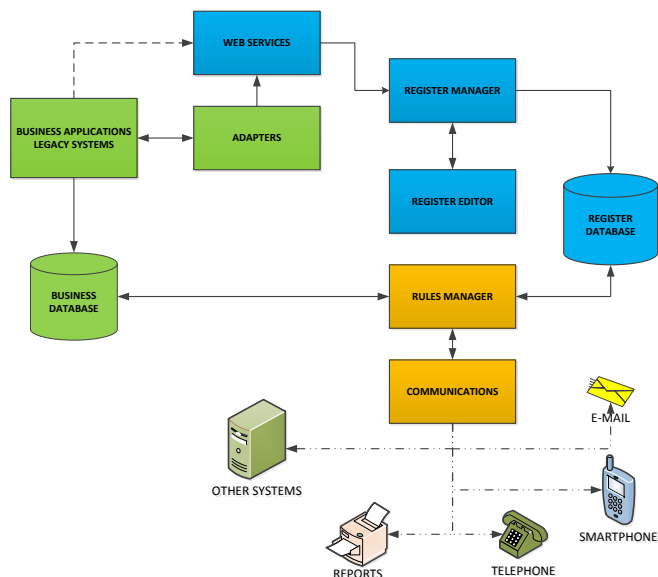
WEB SERVICES

BUSINESS APPLICATIONS LEGACY SYSTEMS

ADAPTERS

REGISTER MANAGER

REGISTER EDITOR

REGISTER DATABASE

BUSINESS DATABASE

RULES MANAGER

COMMUNICATIONS

E-MAIL

OTHER SYSTEMS

SMARTPHONE

REPORTS

TELEPHONE